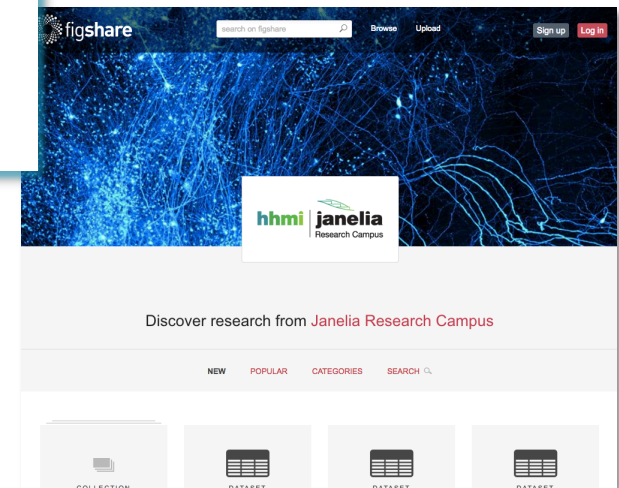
figshare

search on figshare

Browse Upload

Sign up Log in

hhmi | janelia Research Campus

Discover research from Janelia Research Campus

NEW POPULAR CATEGORIES SEARCH

COLLECTION

DATASET

DATASET

DATASET